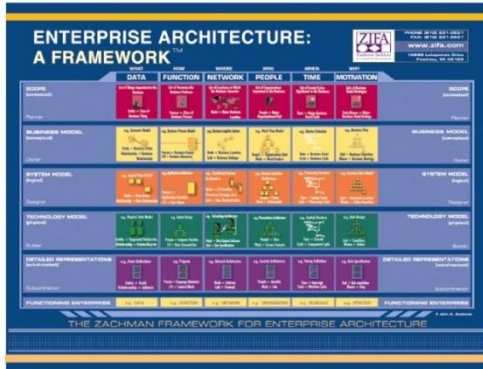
ENTERPRISE ARCHITECTURE: A FRAMEWORK™

ZIFA

www.zifa.com

WHAT DATA | HOW FUNCTION | WHERE NETWORK | WHO PEOPLE | WHEN TIME | WHY MOTIVATION

SCOPE (contextual) — Planner — SCOPE (contextual)

BUSINESS MODEL (conceptual) — Owner — BUSINESS MODEL (conceptual)

SYSTEM MODEL (logical) — Designer — SYSTEM MODEL (logical)

TECHNOLOGY MODEL (physical) — Builder — TECHNOLOGY MODEL (physical)

DETAILED REPRESENTATIONS (out-of-context) — Subcontractor — DETAILED REPRESENTATIONS (out-of-context)

FUNCTIONING ENTERPRISE | e.g. DATA | e.g. FUNCTION | e.g. NETWORK | e.g. ORGANIZATION | e.g. SCHEDULE | e.g. STRATEGY | FUNCTIONING ENTERPRISE

THE ZACHMAN FRAMEWORK FOR ENTERPRISE ARCHITECTURE